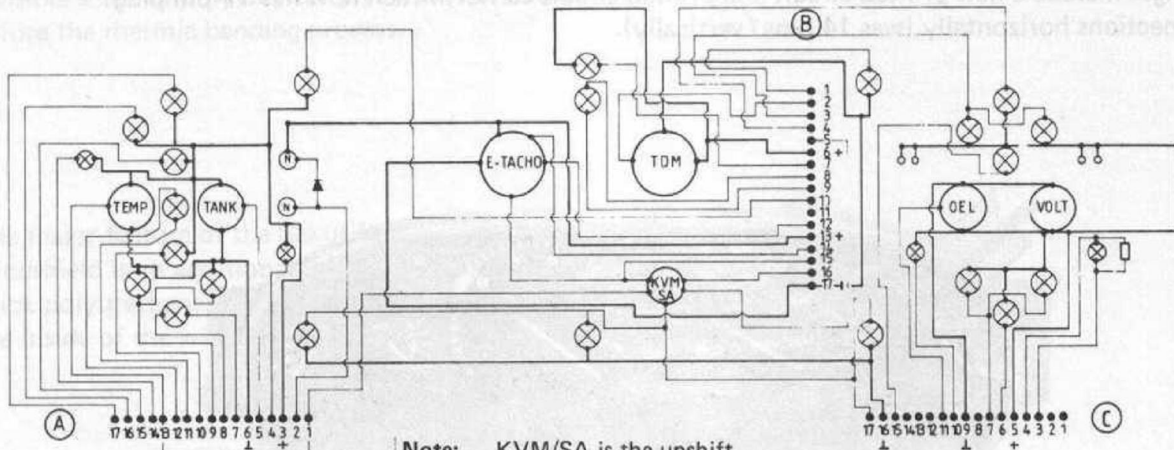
connections horizontally (see 14 and vertically).

(B)

1
2
3
4
5
6 +
7
8
9
10
11
12
13 +
14
15
16
17 -

TEMP
TANK
N
N
E-TACHO
TDM
KVM SA
OEL
VOLT

(A)
17 16 15 14 13 12 11 10 9 8 7 6 5 4 3 2 1

17 16 15 14 13 12 11 10 9 8 7 6 5 4 3 2 1
(C)

Note: KVM/SA is the upshift